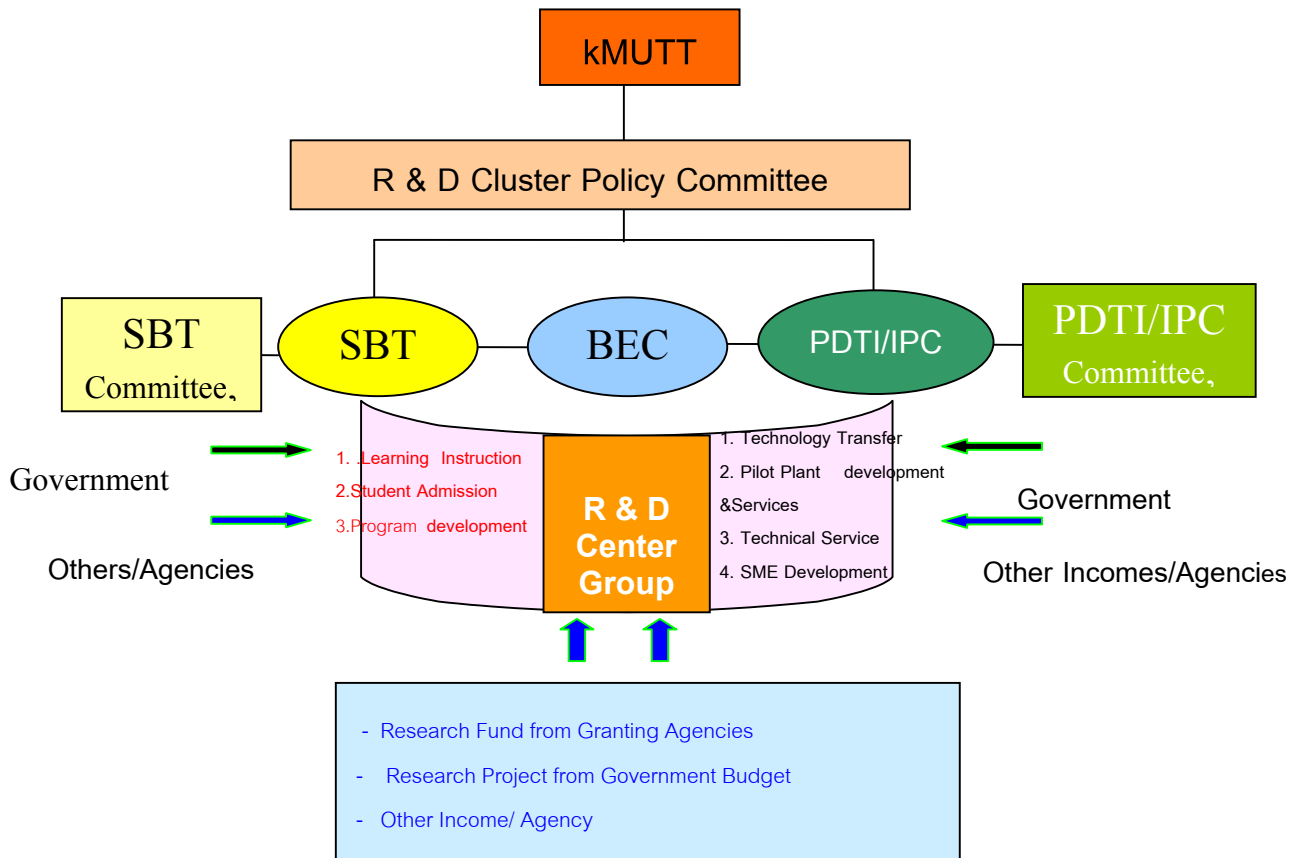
kMUTT

R & D Cluster Policy Committee

SBT Committee,

SBT

BEC

PDTI/IPC

PDTI/IPC Committee,

Government

Others/Agencies

1. .Learning Instruction
2.Student Admission
3.Program development

R & D Center Group

1. Technology Transfer
2. Pilot Plant development &Services
3. Technical Service
4. SME Development

Government

Other Incomes/Agencies

- Research Fund from Granting Agencies
- Research Project from Government Budget
- Other Income/ Agency